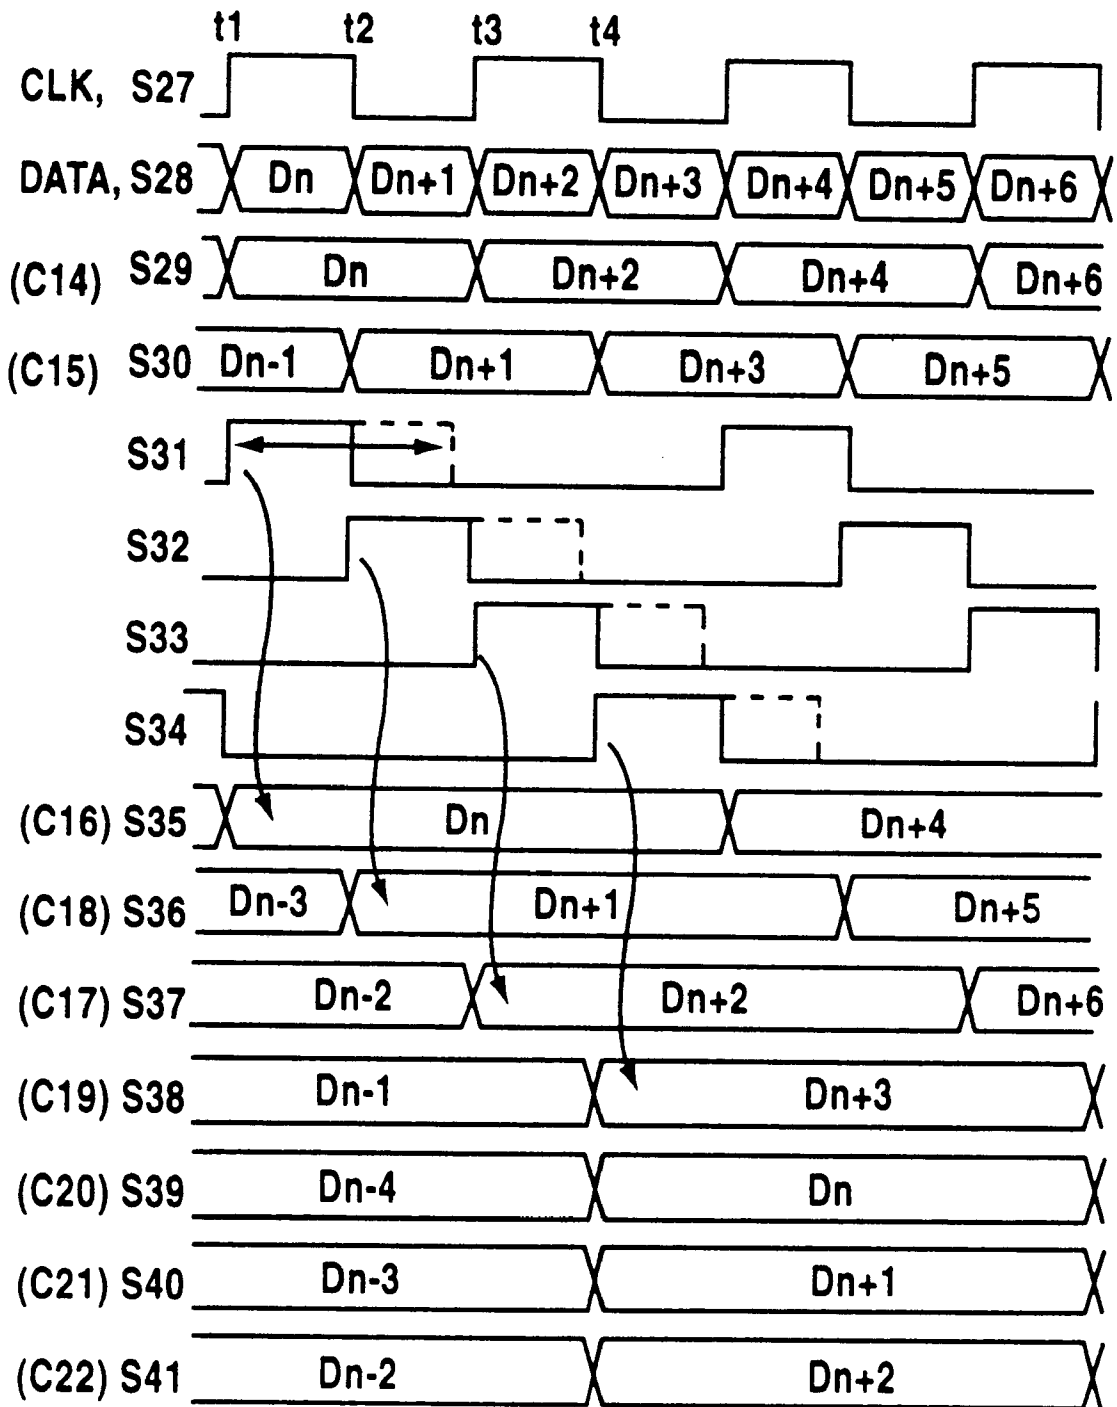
t1 t2 t3 t4

CLK, S27

DATA, S28 Dn Dn+1 Dn+2 Dn+3 Dn+4 Dn+5 Dn+6

(C14) S29 Dn Dn+2 Dn+4 Dn+6

(C15) S30 Dn-1 Dn+1 Dn+3 Dn+5

S31

S32

S33

S34

(C16) S35 Dn Dn+4

(C18) S36 Dn-3 Dn+1 Dn+5

(C17) S37 Dn-2 Dn+2 Dn+6

(C19) S38 Dn-1 Dn+3

(C20) S39 Dn-4 Dn

(C21) S40 Dn-3 Dn+1

(C22) S41 Dn-2 Dn+2